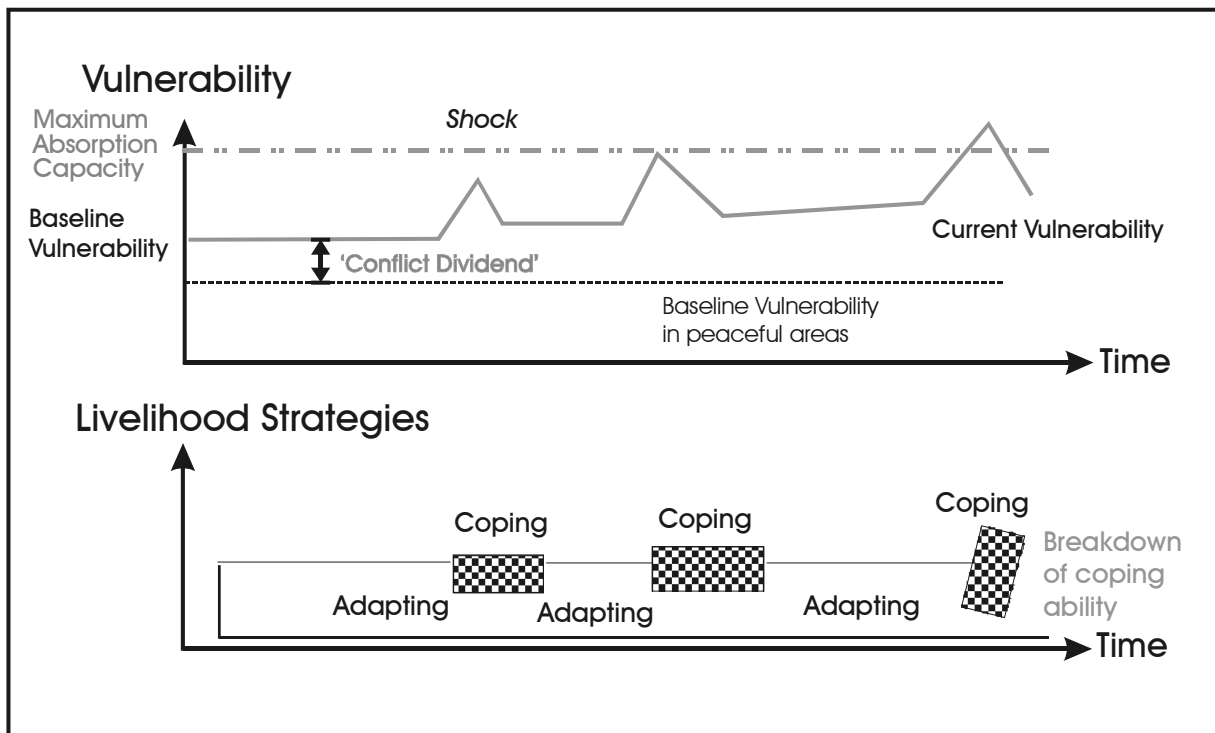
Vulnerability

Maximum Absorption Capacity

Shock

Baseline Vulnerability

'Conflict Dividend'

Current Vulnerability

Baseline Vulnerability in peaceful areas

Time

Livelihood Strategies

Coping

Coping

Coping

Breakdown of coping ability

Adapting

Adapting

Adapting

Time